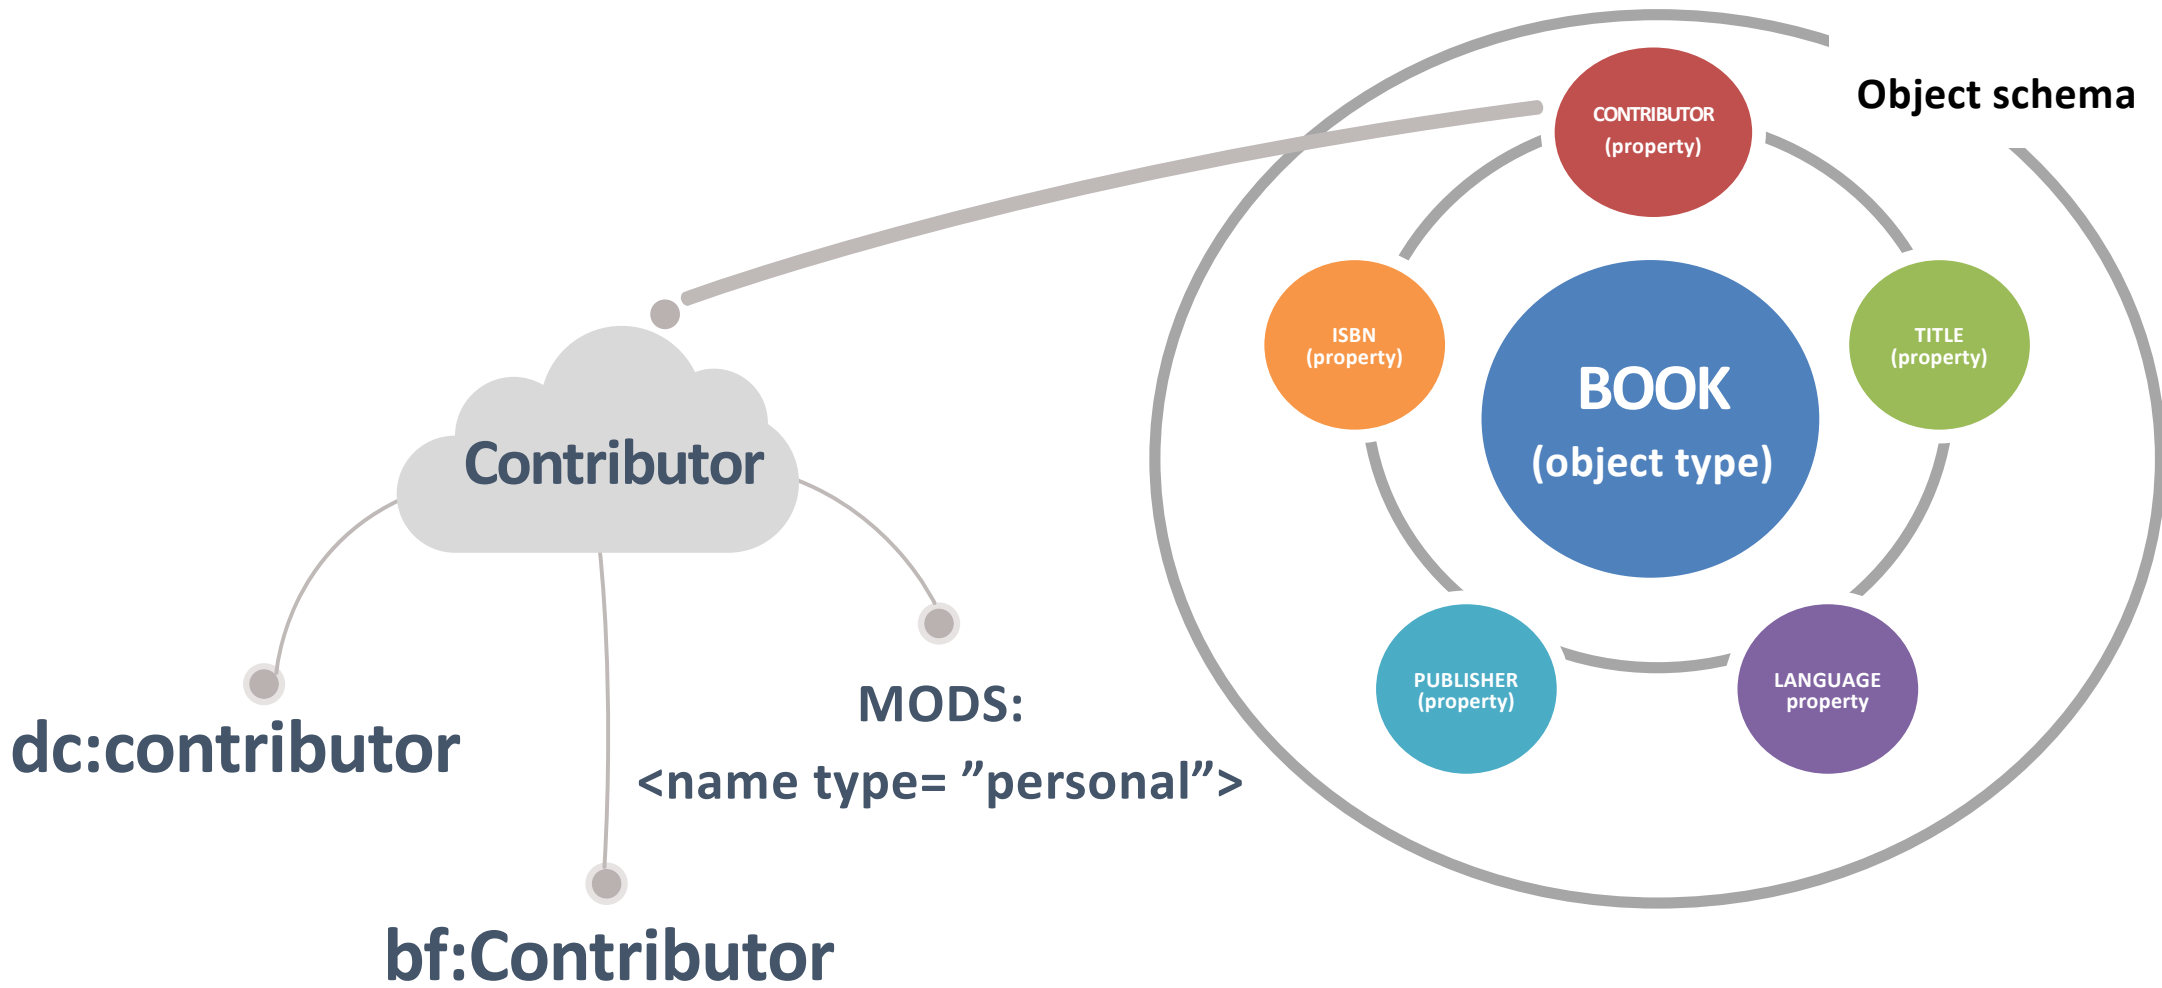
Object schema

CONTRIBUTOR (property)

ISBN (property)

BOOK (object type)

TITLE (property)

PUBLISHER (property)

LANGUAGE property

Contributor

dc:contributor

MODS: <name type= ”personal”>

bf:Contributor